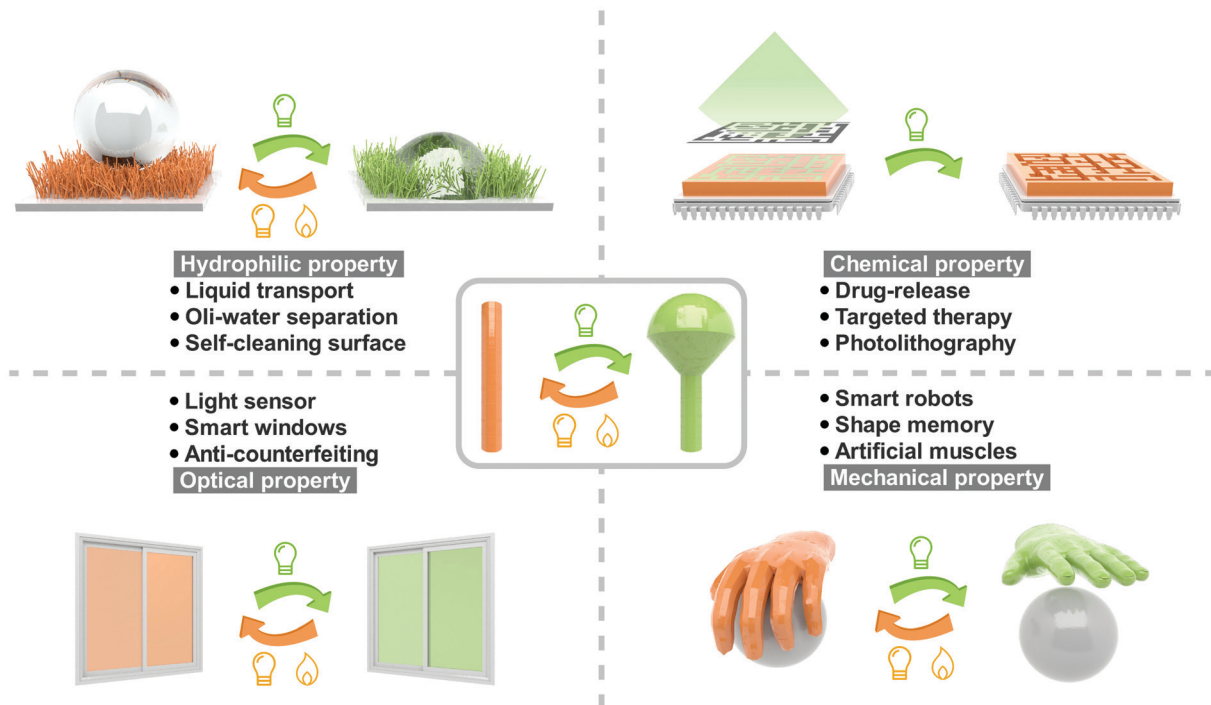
Hydrophilic property
• Liquid transport
• Oli-water separation
• Self-cleaning surface

Chemical property
• Drug-release
• Targeted therapy
• Photolithography

• Light sensor
• Smart windows
• Anti-counterfeiting
Optical property

• Smart robots
• Shape memory
• Artificial muscles
Mechanical property